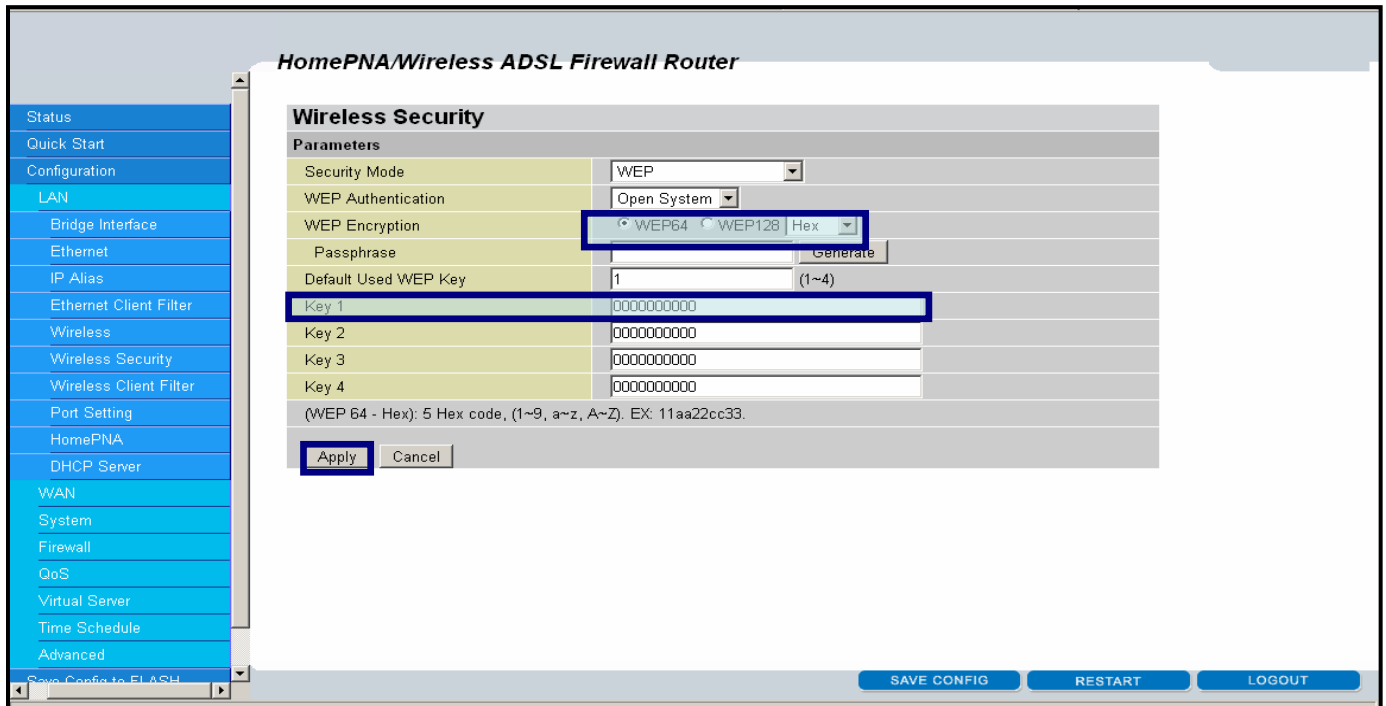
HomePNA/Wireless ADSL Firewall Router

Status
Quick Start
Configuration
LAN
Bridge Interface
Ethernet
IP Alias
Ethernet Client Filter
Wireless
Wireless Security
Wireless Client Filter
Port Setting
HomePNA
DHCP Server
WAN
System
Firewall
QoS
Virtual Server
Time Schedule
Advanced
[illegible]

Wireless Security

Parameters

| | |
|---|---|
| Security Mode | WEP |
| WEP Authentication | Open System |
| WEP Encryption | WEP64 WEP128 Hex |
| Passphrase | Generate |
| Default Used WEP Key | 1 (1~4) |
| Key 1 | 0000000000 |
| Key 2 | 0000000000 |
| Key 3 | 0000000000 |
| Key 4 | 0000000000 |

(WEP 64 - Hex): 5 Hex code, (1~9, a~z, A~Z). EX: 11aa22cc33.

Apply Cancel

SAVE CONFIG RESTART LOGOUT